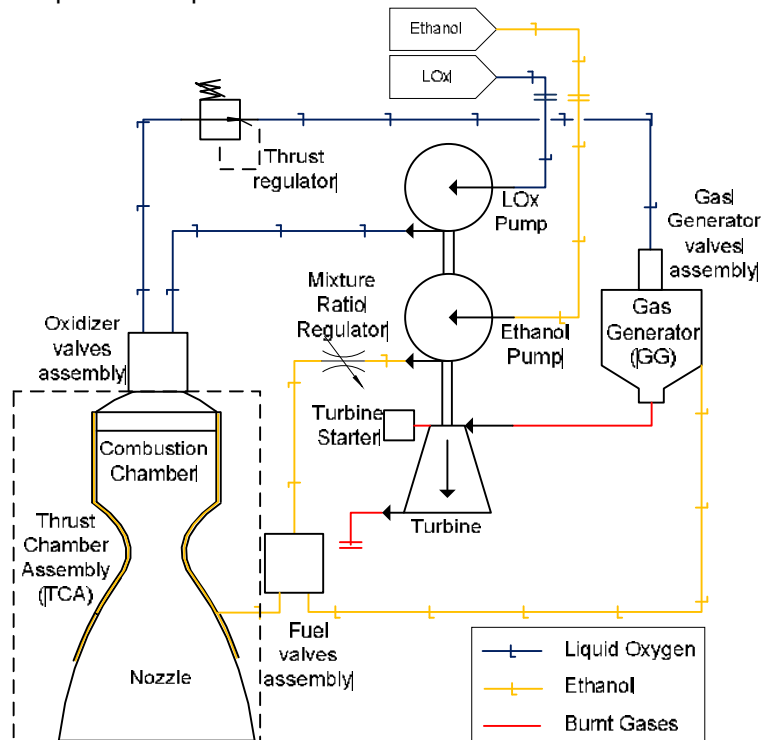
Ethanol

LOx

Thrust regulator

LOx Pump

Gas Generator valves assembly

Mixture Ratio Regulator

Ethanol Pump

Gas Generator (GG)

Oxidizer valves assembly

Combustion Chamber

Turbine Starter

Turbine

Thrust Chamber Assembly (TCA)

Nozzle

Fuel valves assembly

Liquid Oxygen
Ethanol
Burnt Gases